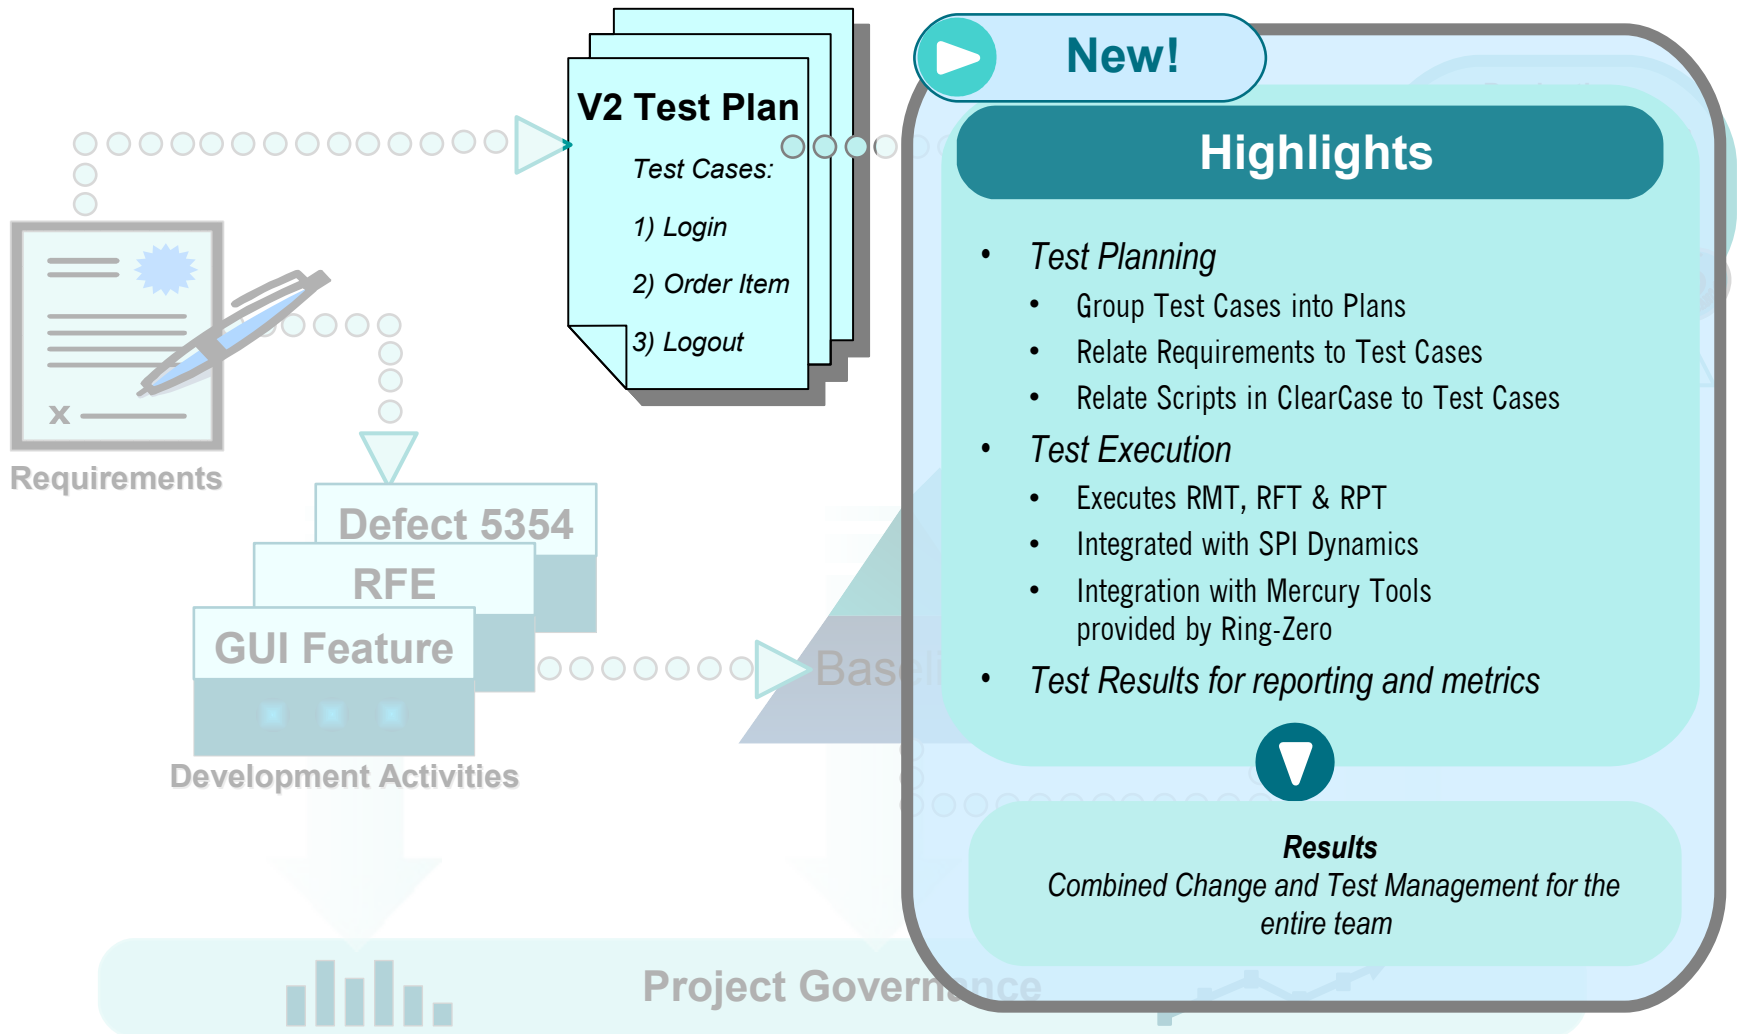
V2 Test Plan

Test Cases:

1) Login

2) Order Item

3) Logout

Requirements

Defect 5354

RFE

GUI Feature

Development Activities

Baseli

Project Governance

New!

Highlights

- Test Planning
  - Group Test Cases into Plans
  - Relate Requirements to Test Cases
  - Relate Scripts in ClearCase to Test Cases
- Test Execution
  - Executes RMT, RFT & RPT
  - Integrated with SPI Dynamics
  - Integration with Mercury Tools provided by Ring-Zero
- Test Results for reporting and metrics

Results
Combined Change and Test Management for the entire team